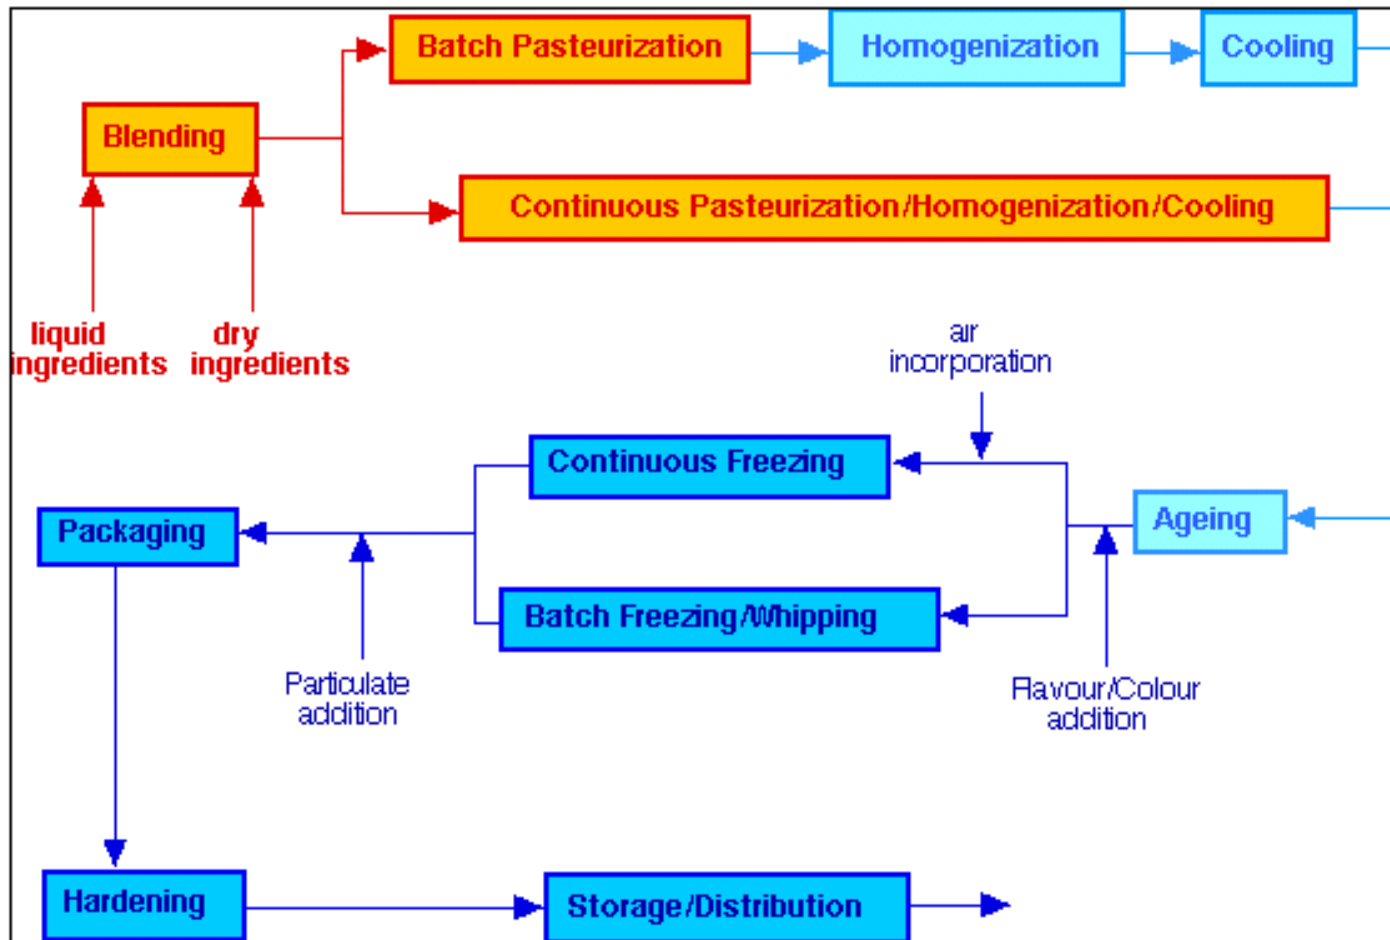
Batch Pasteurization
Homogenization
Cooling
Blending
Continuous Pasteurization/Homogenization/Cooling
liquid ingredients
dry ingredients
air incorporation
Continuous Freezing
Packaging
Ageing
Batch Freezing/Whipping
Particulate addition
Flavour/Colour addition
Hardening
Storage/Distribution